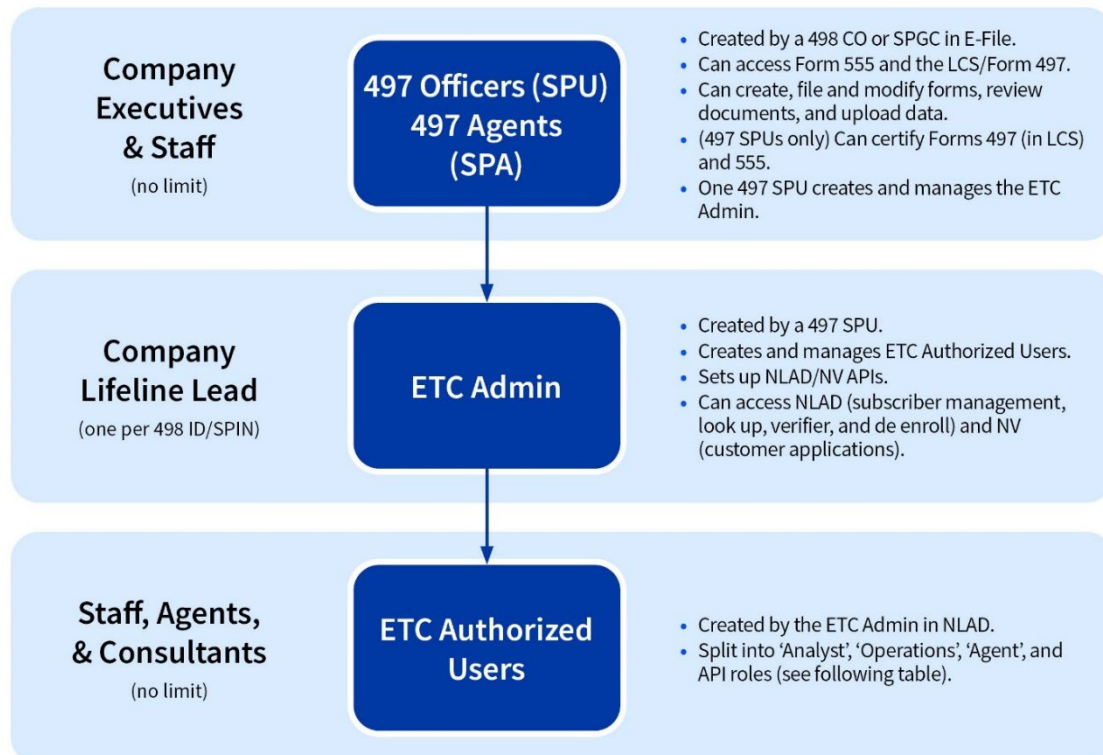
Company Executives & Staff
(no limit)

497 Officers (SPU)
497 Agents
(SPA)

• Created by a 498 CO or SPGC in E-File.
• Can access Form 555 and the LCS/Form 497.
• Can create, file and modify forms, review documents, and upload data.
• (497 SPUs only) Can certify Forms 497 (in LCS) and 555.
• One 497 SPU creates and manages the ETC Admin.

Company Lifeline Lead
(one per 498 ID/SPIN)

ETC Admin

• Created by a 497 SPU.
• Creates and manages ETC Authorized Users.
• Sets up NLAD/NV APIs.
• Can access NLAD (subscriber management, look up, verifier, and de enroll) and NV (customer applications).

Staff, Agents, & Consultants
(no limit)

ETC Authorized Users

• Created by the ETC Admin in NLAD.
• Split into 'Analyst', 'Operations', 'Agent', and API roles (see following table).